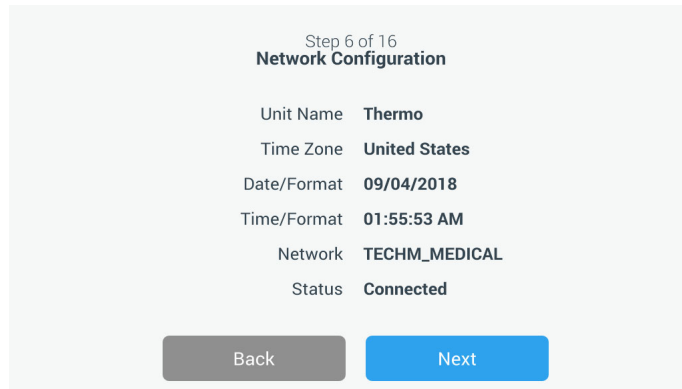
Step 6 of 16
Network Configuration

| Unit Name | Thermo |
|---|---|
| Time Zone | United States |
| Date/Format | 09/04/2018 |
| Time/Format | 01:55:53 AM |
| Network | TECHM_MEDICAL |
| Status | Connected |

Back

Next